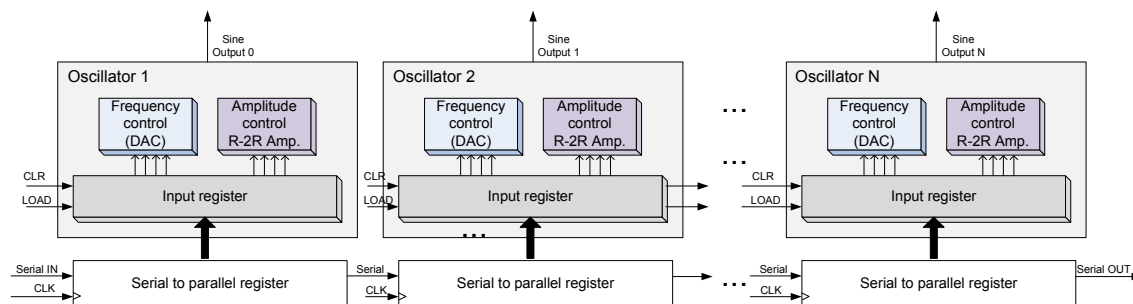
Sine Output 0

Oscillator 1

Frequency control (DAC)

Amplitude control R-2R Amp.

CLR

LOAD

Input register

Serial IN

CLK

Serial to parallel register

Sine Output 1

Oscillator 2

Frequency control (DAC)

Amplitude control R-2R Amp.

CLR

LOAD

Input register

Serial

CLK

Serial to parallel register

...

...

...

...

Sine Output N

Oscillator N

Frequency control (DAC)

Amplitude control R-2R Amp.

CLR

LOAD

Input register

Serial

CLK

Serial to parallel register

Serial OUT